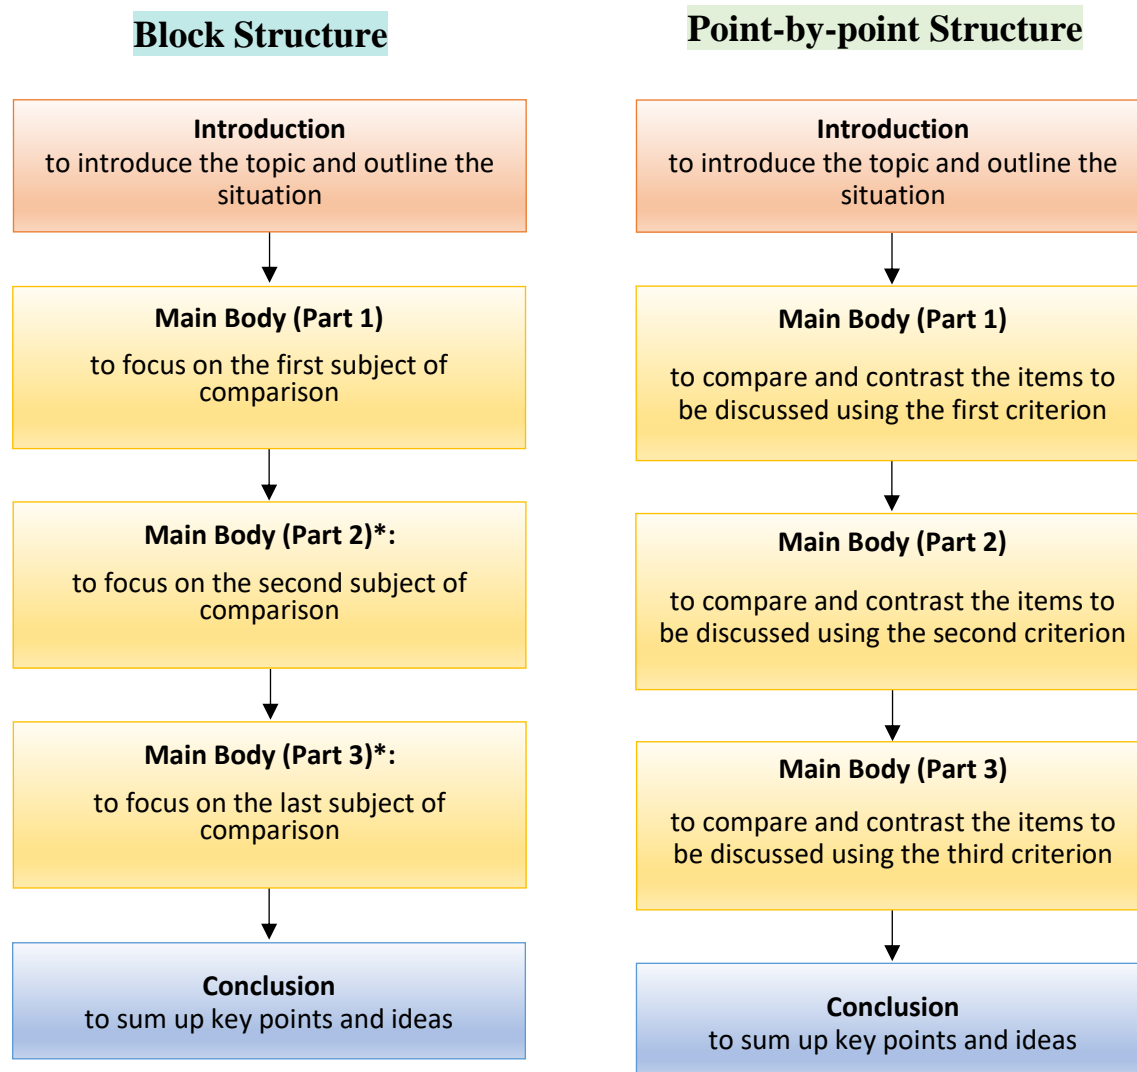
Block Structure

Introduction
to introduce the topic and outline the situation

Main Body (Part 1)
to focus on the first subject of comparison

Main Body (Part 2)*:
to focus on the second subject of comparison

Main Body (Part 3)*:
to focus on the last subject of comparison

Conclusion
to sum up key points and ideas

Point-by-point Structure

Introduction
to introduce the topic and outline the situation

Main Body (Part 1)
to compare and contrast the items to be discussed using the first criterion

Main Body (Part 2)
to compare and contrast the items to be discussed using the second criterion

Main Body (Part 3)
to compare and contrast the items to be discussed using the third criterion

Conclusion
to sum up key points and ideas